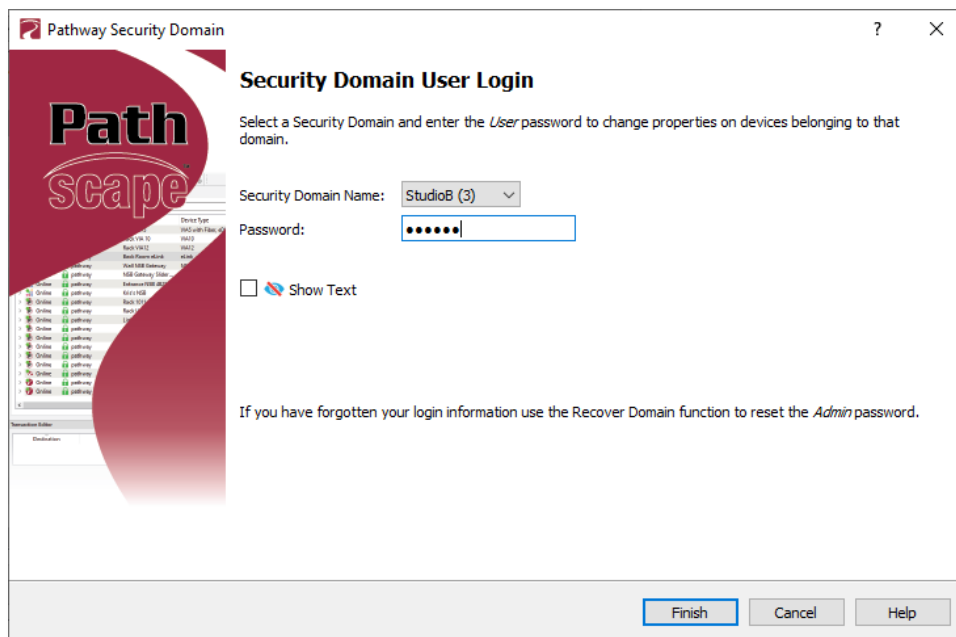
Pathway Security Domain

?

Path
scape

Device Type

Security Domain User Login

Select a Security Domain and enter the *User* password to change properties on devices belonging to that domain.

Security Domain Name: StudioB (3)

Password: ●●●●●●

Show Text

If you have forgotten your login information use the Recover Domain function to reset the *Admin* password.

Finish Cancel Help